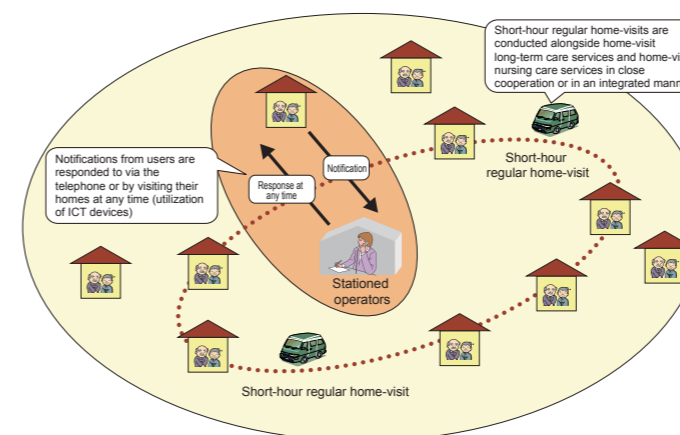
Short-hour regular home-visits are conducted alongside home-visit long-term care services and home-vi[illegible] nursing care services in close cooperation or in an integrated mann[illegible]

Notifications from users are responded to via the telephone or by visiting their homes at any time (utilization of ICT devices)

Notification

Response at any time

Stationed operators

Short-hour regular home-visit

Short-hour regular home-visit